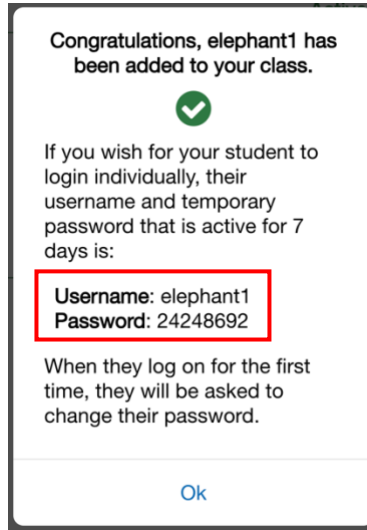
Congratulations, elephant1 has been added to your class.

If you wish for your student to login individually, their username and temporary password that is active for 7 days is:

Username: elephant1
Password: 24248692

When they log on for the first time, they will be asked to change their password.

Ok